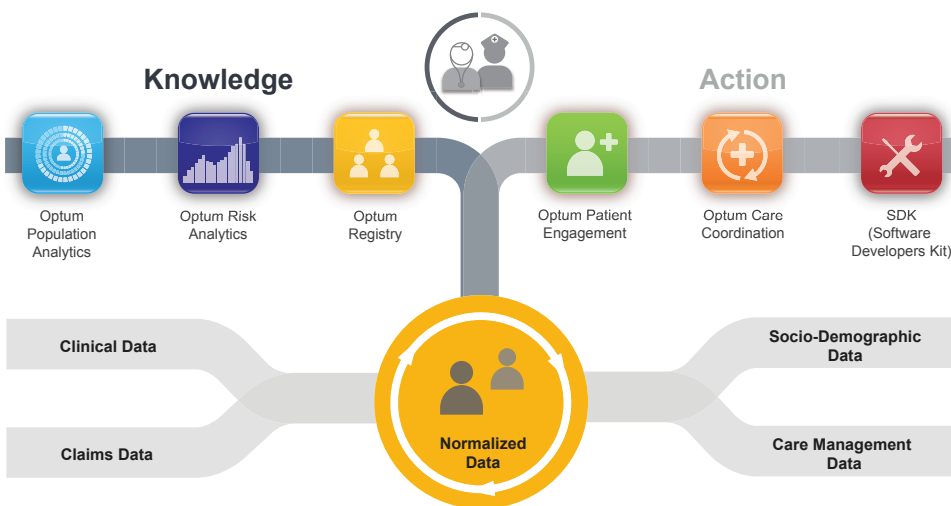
Knowledge

Action

Optum Population Analytics

Optum Risk Analytics

Optum Registry

Optum Patient Engagement

Optum Care Coordination

SDK (Software Developers Kit)

Clinical Data

Claims Data

Normalized Data

Socio-Demographic Data

Care Management Data